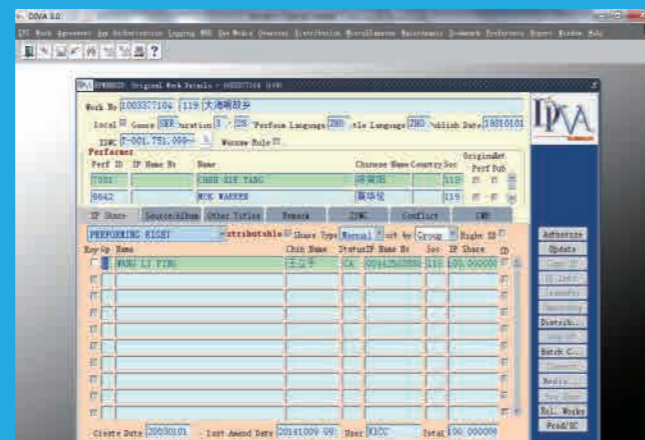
DIVA 3.0

IPM0020: Original Work Details - 1003377104 (119)

Work No 1003377104 119 大海啊故乡

Local Genre SER uration 3 26 Perform Language ZHO tle Language ZHO ublish Date 19810101

ISWC T-001.751.099- Wercse Rule

Performer

| Perf ID | IP Name No | Name | Chinese Name | Country | Soc | Original Perf | Art Pub |
|---|---|---|---|---|---|---|---|
| 7001 | | CHEN XIN TANG | 陈新唐 | | 119 | | |
| 6642 | | MOK WARREN | 莫华伦 | | 119 | | |

IP Share | Source/Album | Other Titles | Remark | ISWC | Conflict | CWR

PERFORMING RIGHT | Distributable | Share Type Manual | ort by Group | Right

| Key | Up | Name | Chin Name | Status | IP Name No | Soc | IP Share | CD |
|---|---|---|---|---|---|---|---|---|
| | | WANG LI PING | 王立平 | CA | 00442560886 | 119 | 100.000000 | |

Create Date 20030101 Last Amend Date 20141009 09: User KICC Total 100.000000

Authorize
Update
Dist IP
Batch C...
Modify
Rel. Works
Prod/SC

IPVA